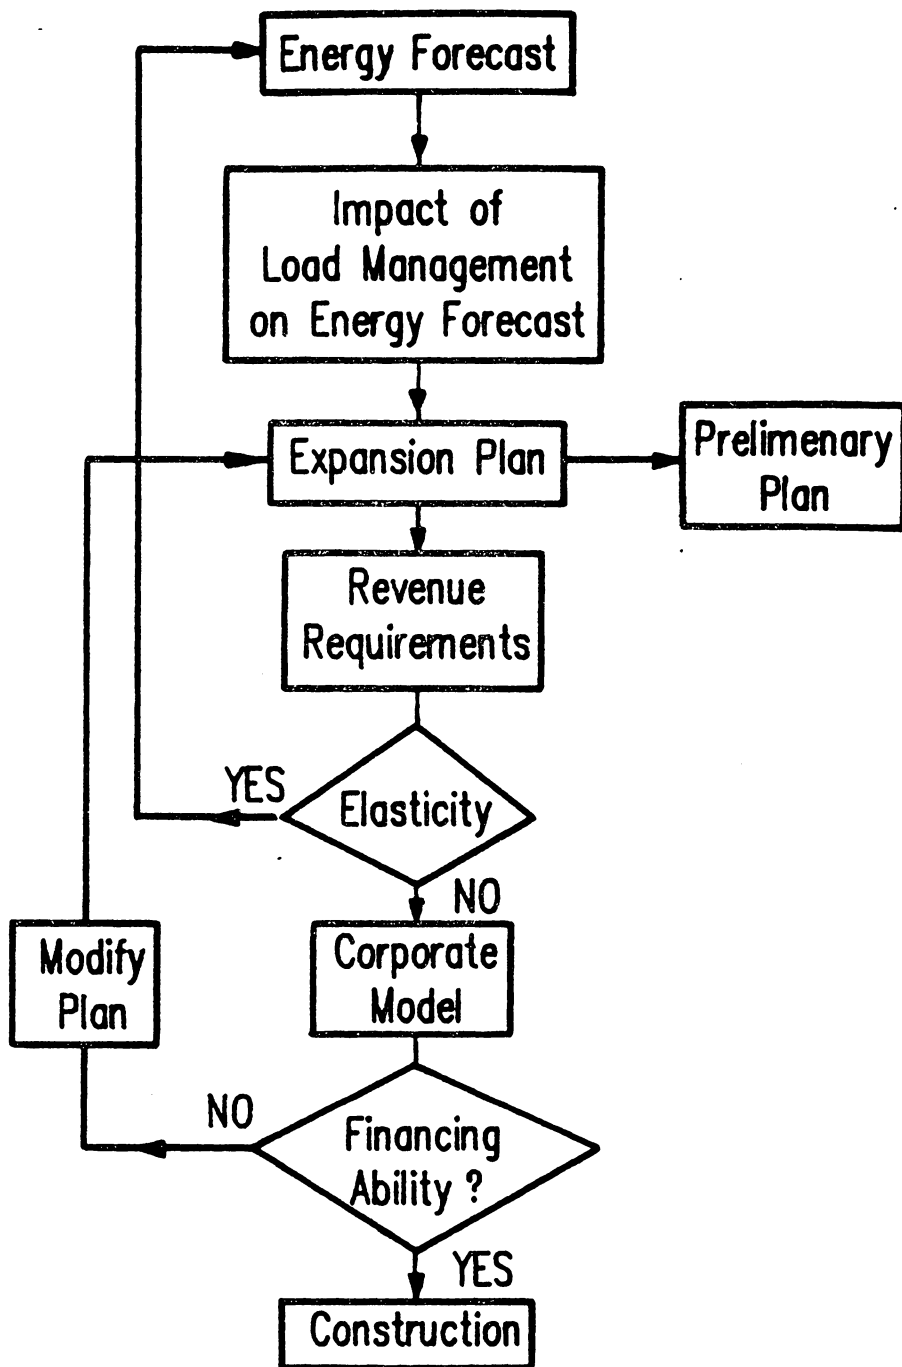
Energy Forecast

Impact of Load Management on Energy Forecast

Expansion Plan

Prelimenary Plan

Revenue Requirements

YES

Elasticity

NO

Modify Plan

Corporate Model

NO

Financing Ability ?

YES

Construction